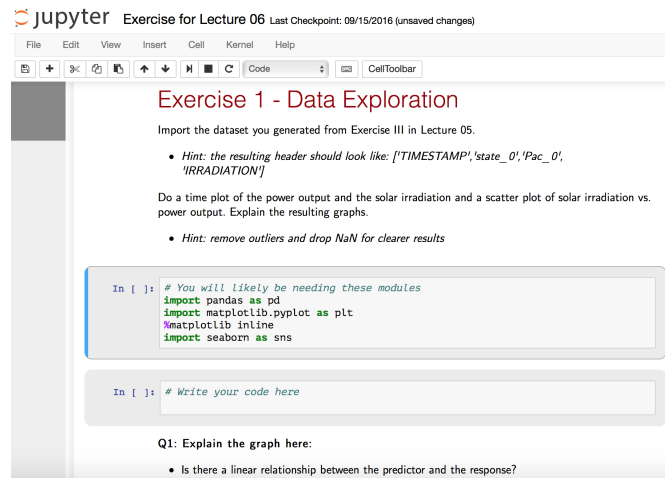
jupyter Exercise for Lecture 06 Last Checkpoint: 09/15/2016 (unsaved changes)

File Edit View Insert Cell Kernel Help

Code CellToolbar

Exercise 1 - Data Exploration

Import the dataset you generated from Exercise III in Lecture 05.

- Hint: the resulting header should look like: ['TIMESTAMP','state_0','Pac_0', 'IRRADIATION']

Do a time plot of the power output and the solar irradiation and a scatter plot of solar irradiation vs. power output. Explain the resulting graphs.

- Hint: remove outliers and drop NaN for clearer results

In [ ]: # You will likely be needing these modules
import pandas as pd
import matplotlib.pyplot as plt
%matplotlib inline
import seaborn as sns

In [ ]: # Write your code here

Q1: Explain the graph here:

- Is there a linear relationship between the predictor and the response?